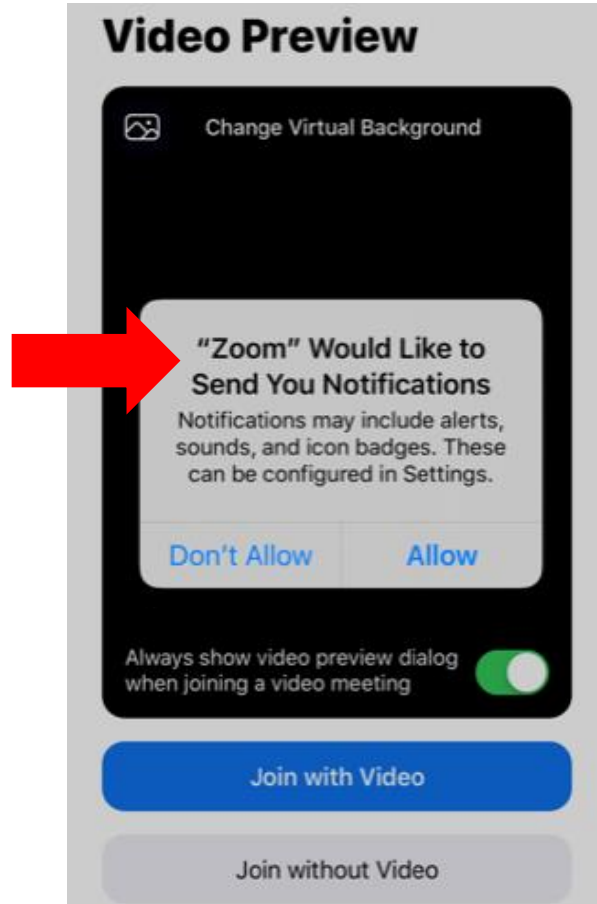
Video Preview

Change Virtual Background

"Zoom" Would Like to Send You Notifications

Notifications may include alerts, sounds, and icon badges. These can be configured in Settings.

Don't Allow

Allow

Always show video preview dialog when joining a video meeting

Join with Video

Join without Video